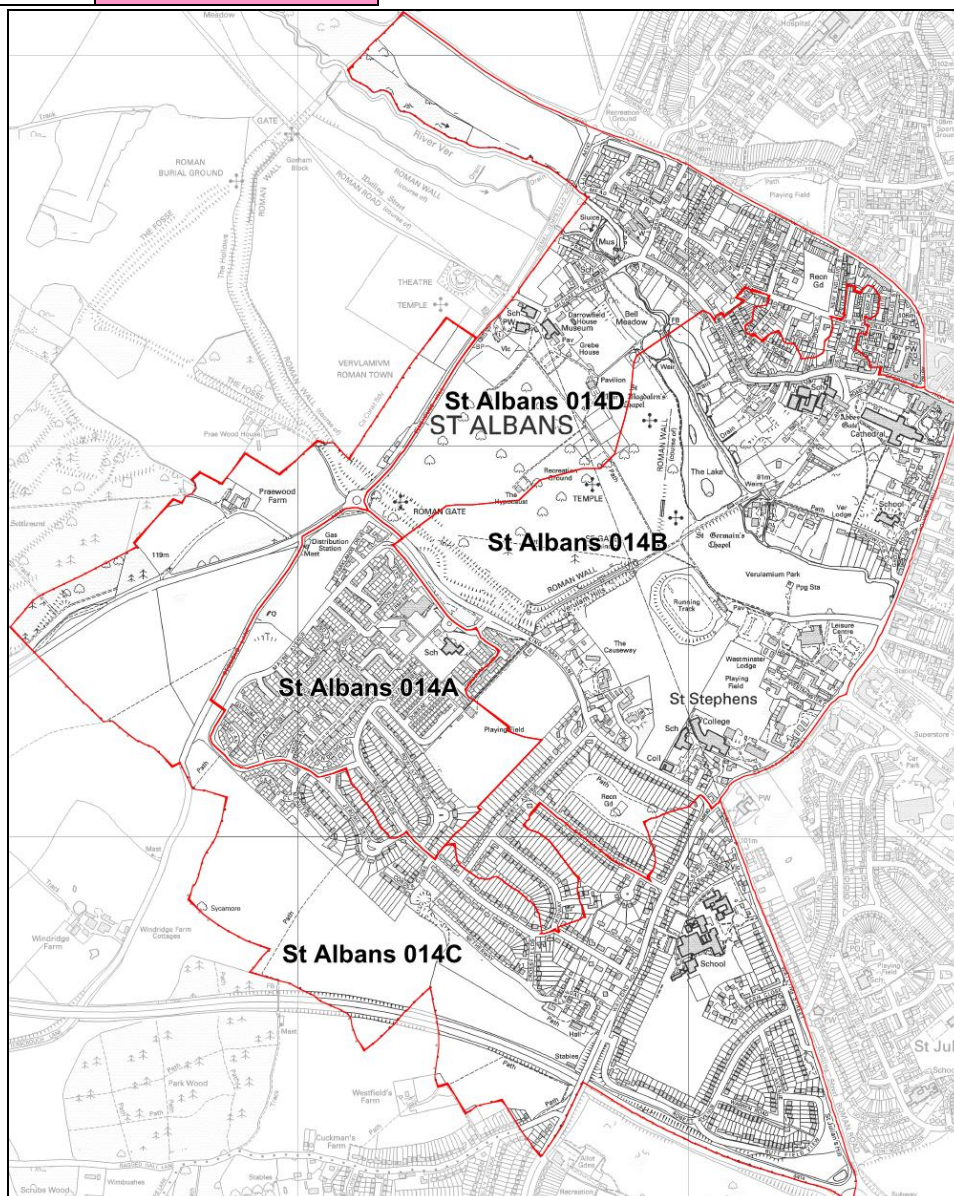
Meadow

Hospital

ROMAN BURIAL GROUND

GATE

River Ver

ROMAN WALL

ROMAN ROAD

Watling Street

THE FOSSE

Sluice

Mus

Recn Gd

THEATRE

TEMPLE

Sch

Museum

Bell Meadow

Pavilion

VERVLAMIVM ROMAN TOWN

St Albans 014D

ST ALBANS

St Michael's Chapel

Cathedral

School

Praewood House

Praewood Farm

Recreation Ground

The Hypocaust

TEMPLE

The Lake

ROMAN GATE

Gas Distribution Station

St Albans 014B

St Germain's Chapel

Ver Lodge

Verulamium Park

ROMAN WALL

Running Track

119m

Sch

The Causeway

Leisure Centre

Westminster Lodge

Playing Field

St Albans 014A

St Stephens

College

Playing Field

Sch

Coll

Path

Recn Gd

Superstore

PW

Sycamore

Windridge Farm Cottages

Windridge Farm

Path

St Albans 014C

School

Mast

Stables

Park Wood

Westfield's Farm

Path

Path

St Jul

School

Cuckman's Farm

Stables

Scrubs Wood

Allot Gdns

Recreation

Subway